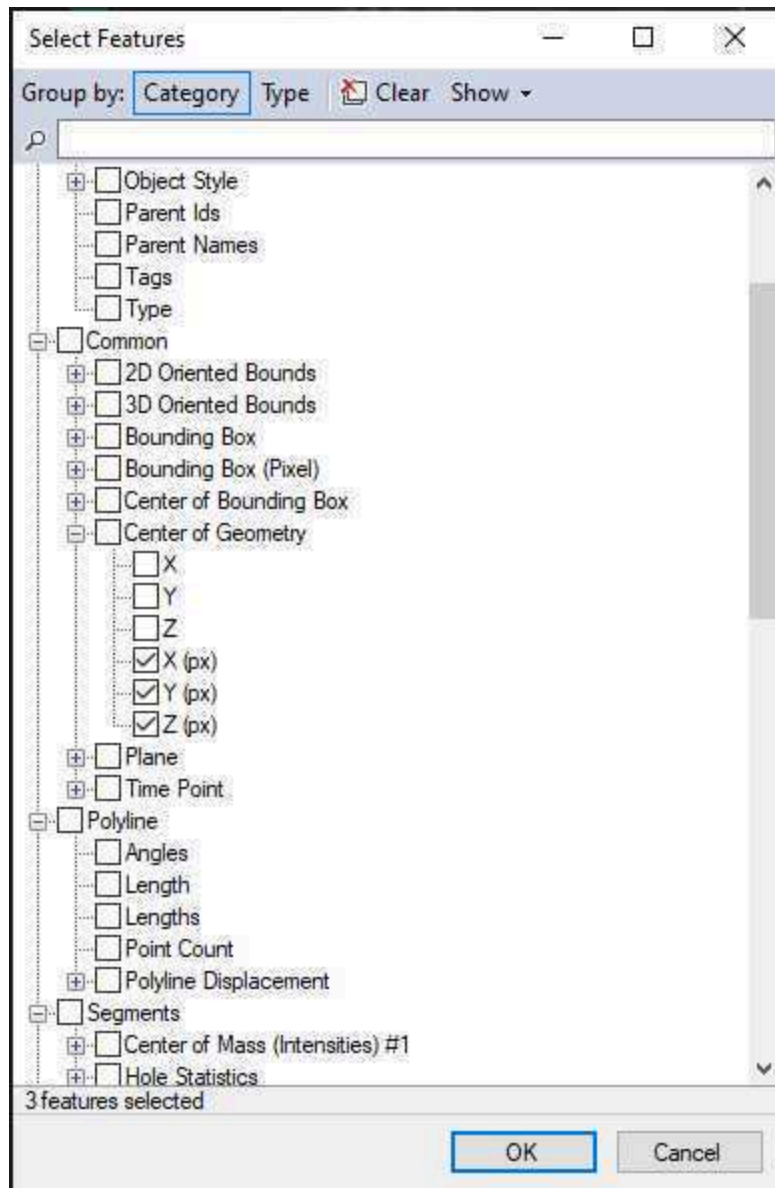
Select Features

Group by: Category Type Clear Show

Object Style
Parent Ids
Parent Names
Tags
Type
Common
2D Oriented Bounds
3D Oriented Bounds
Bounding Box
Bounding Box (Pixel)
Center of Bounding Box
Center of Geometry
X
Y
Z
X (px)
Y (px)
Z (px)
Plane
Time Point
Polyline
Angles
Length
Lengths
Point Count
Polyline Displacement
Segments
Center of Mass (Intensities) #1
Hole Statistics

3 features selected

OK Cancel